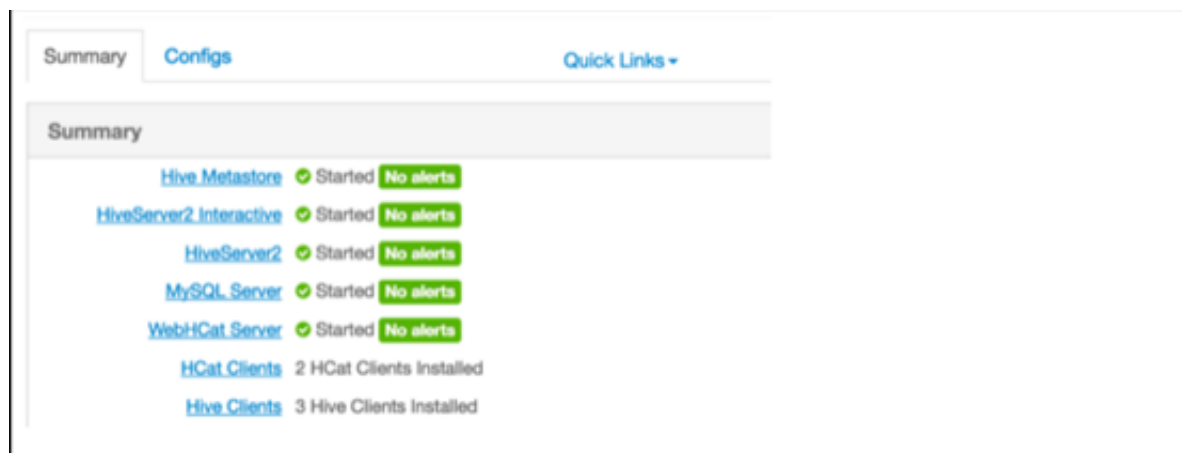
Summary Configs Quick Links

Summary

Hive Metastore Started No alerts

HiveServer2 Interactive Started No alerts

HiveServer2 Started No alerts

MySQL Server Started No alerts

WebHCat Server Started No alerts

HCat Clients 2 HCat Clients Installed

Hive Clients 3 Hive Clients Installed